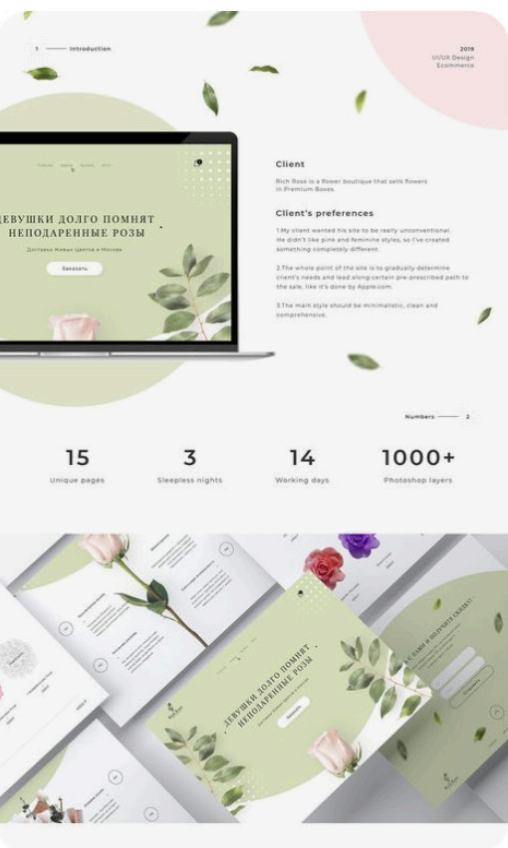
1 — Introduction

2019
UI/UX Design
Ecommerce

ДЕВУШКИ ДОЛГО ПОМНЯТ НЕПОДАРЕННЫЕ РОЗЫ

Доставка живых цветов в Москве

Заказать

Client

Rich Rose is a flower boutique that sells flowers in Premium Boxes.

Client's preferences

1.My client wanted his site to be really unconventional. He didn't like pink and feminine styles, so I've created something completely different.

2.The whole point of the site is to gradually determine client's needs and lead along certain pre-prescribed path to the sale, like it's done by Apple.com.

3.The main style should be minimalistic, clean and comprehensive.

Numbers — 2

15
Unique pages

3
Sleepless nights

14
Working days

1000+
Photoshop layers

ДЕВУШКИ ДОЛГО ПОМНЯТ НЕПОДАРЕННЫЕ РОЗЫ

Заказать